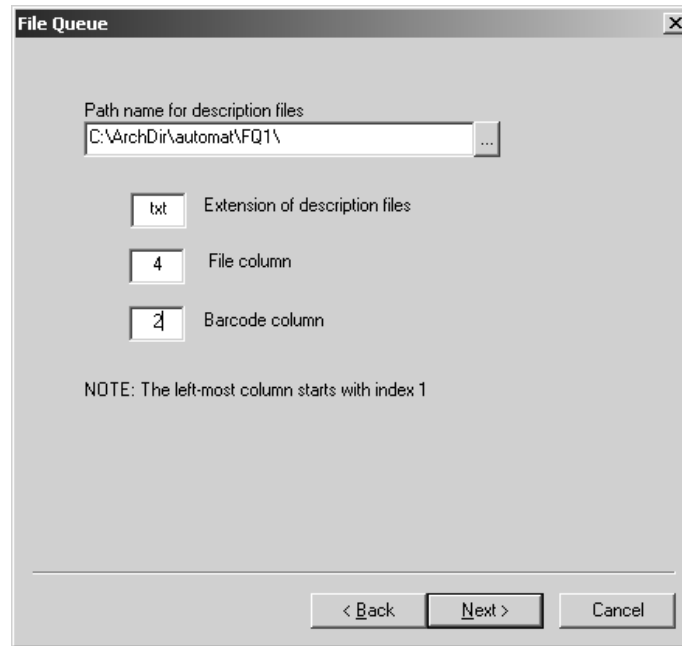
File Queue

Path name for description files
C:\ArchDir\automat\FQ1\
...

txt Extension of description files

4 File column

2 Barcode column

NOTE: The left-most column starts with index 1

< Back Next > Cancel